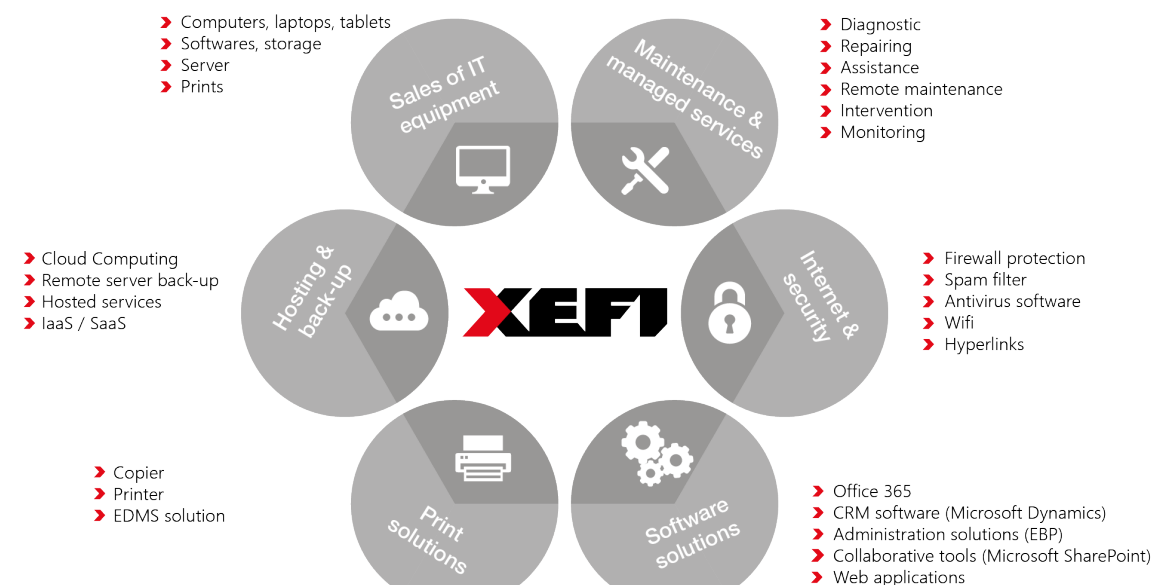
Computers, laptops, tablets
Softwares, storage
Server
Prints

Sales of IT equipment

Maintenance & managed services

Diagnostic
Repairing
Assistance
Remote maintenance
Intervention
Monitoring

Cloud Computing
Remote server back-up
Hosted services
IaaS / SaaS

Hosting & back-up

XEFI

Internet & security

Firewall protection
Spam filter
Antivirus software
Wifi
Hyperlinks

Copier
Printer
EDMS solution

Print solutions

Software solutions

Office 365
CRM software (Microsoft Dynamics)
Administration solutions (EBP)
Collaborative tools (Microsoft SharePoint)
Web applications